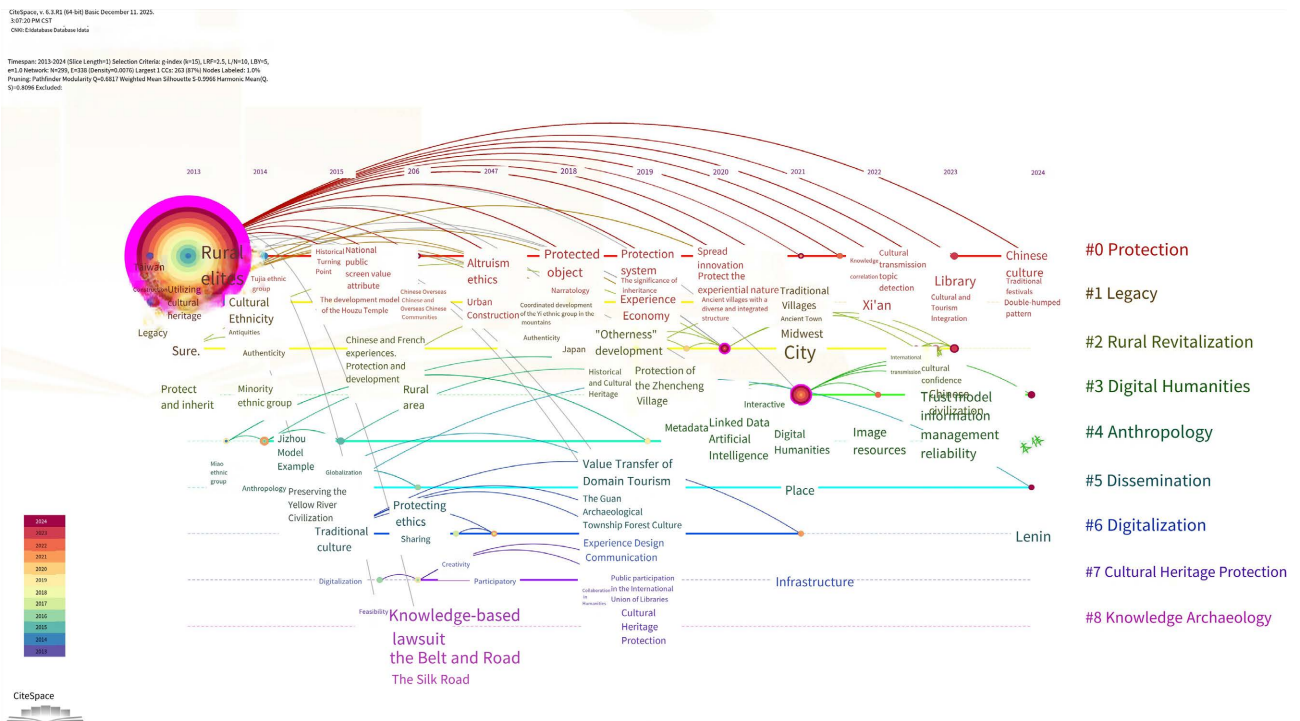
CiteSpace, v. 6.3.R1 (64-bit) Basic December 11. 2025.
3:07:20 PM CST
CNKI: E:\database Database \data

Timespan: 2013-2024 (Slice Length=1) Selection Criteria: g-index (k=15), LRF=2.5, L/N=10, LBY=5, e=1.0 Network: N=299, E=338 (Density=0.0076) Largest 1 CCs: 263 (87%) Nodes Labeled: 1.0%
Pruning: Pathfinder Modularity Q=0.6817 Weighted Mean Silhouette S=0.9966 Harmonic Mean(Q, S)=0.8096 Excluded:

2013 2014 2015 206 2047 2018 2019 2020 2021 2022 2023 2024

Rural elites
Taiwan
Utilizing cultural heritage
Tujia ethnic group
Historical Turning Point
National public screen value attribute
The development model of the Houzu Temple
Altruism ethics
Chinese Overseas Chinese and Overseas Chinese Communities
Urban Construction
Protected object
Narratology
Coordinated development of the Yi ethnic group in the mountains
Protection system
The significance of inheritance
Experience Economy
Spread innovation
Protect the experiential nature
Ancient villages with a diverse and integrated structure
Traditional Villages
Ancient Town
Knowledge correlation
Cultural transmission topic detection
Xi'an
Library
Cultural and Tourism Integration
Chinese culture
Traditional festivals
Double-humped pattern
Cultural Ethnicity
Antiquities
Legacy
Sure.
Authenticity
Chinese and French experiences.
Protection and development
Authenticity
Japan
"Otherness" development
Midwest City
International transmission
cultural confidence
Chinese civilization
Protect and inherit
Minority ethnic group
Rural area
Historical and Cultural Heritage
Protection of the Zhencheng Village
Interactive
Trust model information management reliability
Metadata
Linked Data
Artificial Intelligence
Digital Humanities
Image resources
Miao ethnic group
Jizhou Model Example
Globalization
Anthropology
Preserving the Yellow River Civilization
Value Transfer of Domain Tourism
Place
The Guan Archaeological Township Forest Culture
Protecting ethics
Traditional culture
Sharing
Experience Design Communication
Lenin
Creativity
Digitalization
Participatory
Collaboration in Humanities
Public participation in the International Union of Libraries
Infrastructure
Feasibility
Knowledge-based lawsuit
the Belt and Road
The Silk Road
Cultural Heritage Protection

#0 Protection
#1 Legacy
#2 Rural Revitalization
#3 Digital Humanities
#4 Anthropology
#5 Dissemination
#6 Digitalization
#7 Cultural Heritage Protection
#8 Knowledge Archaeology

2024
2023
2022
2021
2020
2019
2018
2017
2016
2015
2014
2013

CiteSpace